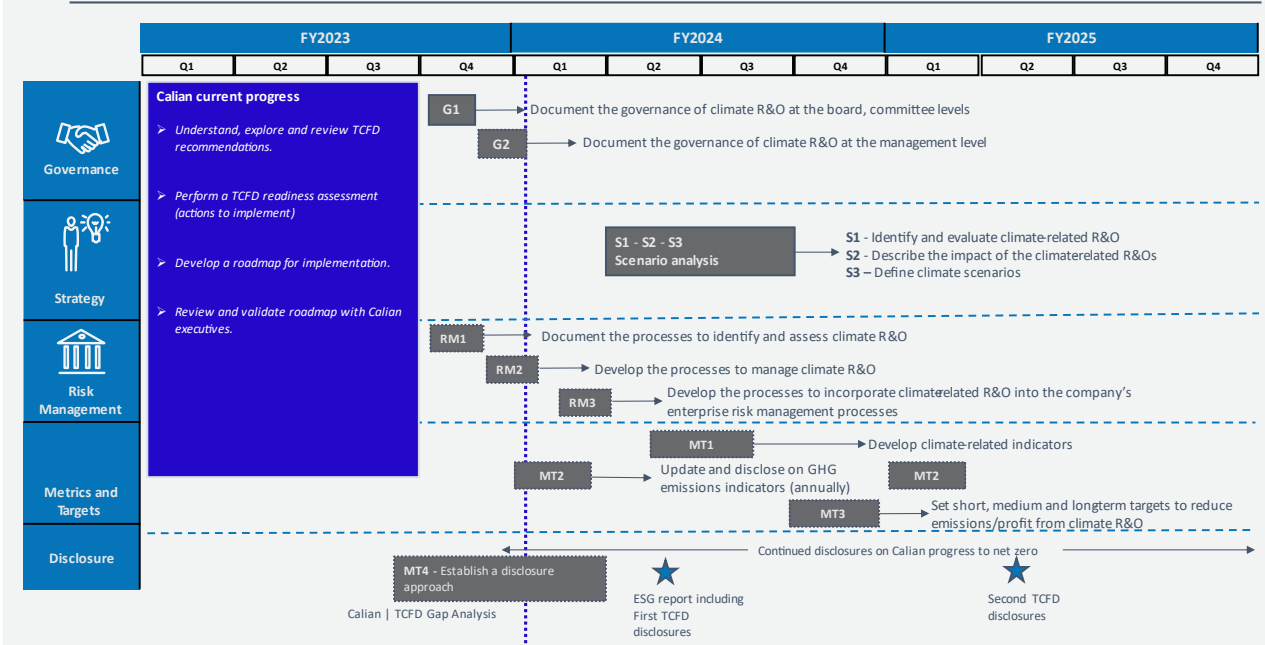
| FY2023 | | | | FY2024 | | | | FY2025 | | | |
|---|---|---|---|---|---|---|---|---|---|---|---|
| Q1 | Q2 | Q3 | Q4 | Q1 | Q2 | Q3 | Q4 | Q1 | Q2 | Q3 | Q4 |

Governance

Strategy

Risk Management

Metrics and Targets

Disclosure

Calian current progress

➢ Understand, explore and review TCFD recommendations.

➢ Perform a TCFD readiness assessment (actions to implement)

➢ Develop a roadmap for implementation.

➢ Review and validate roadmap with Calian executives.

G1 Document the governance of climate R&O at the board, committee levels

G2 Document the governance of climate R&O at the management level

S1 - S2 - S3
Scenario analysis

S1 - Identify and evaluate climate-related R&O
S2 - Describe the impact of the climaterelated R&Os
S3 – Define climate scenarios

RM1 Document the processes to identify and assess climate R&O

RM2 Develop the processes to manage climate R&O

RM3 Develop the processes to incorporate climaterelated R&O into the company's enterprise risk management processes

MT1 Develop climate-related indicators

MT2 Update and disclose on GHG emissions indicators (annually)

MT2

MT3 Set short, medium and longterm targets to reduce emissions/profit from climate R&O

Continued disclosures on Calian progress to net zero

MT4 - Establish a disclosure approach

Calian | TCFD Gap Analysis

ESG report including First TCFD disclosures

Second TCFD disclosures